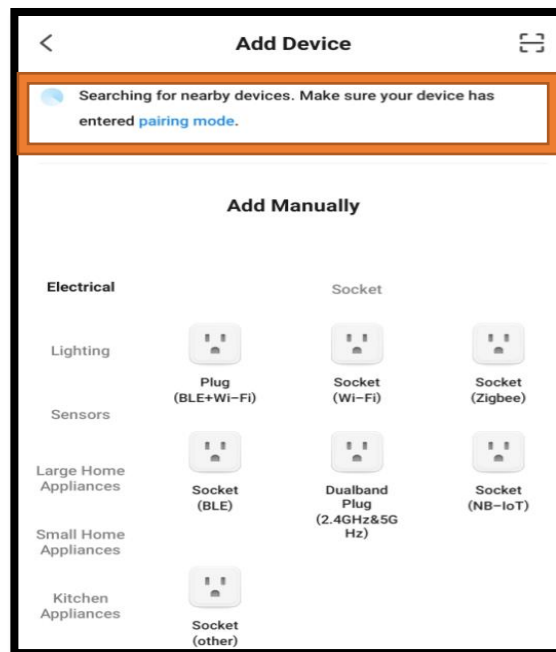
<
Add Device

Searching for nearby devices. Make sure your device has entered pairing mode.

Add Manually

Electrical
Lighting
Sensors
Large Home Appliances
Small Home Appliances
Kitchen Appliances

Socket

Plug (BLE+Wi-Fi)
Socket (Wi-Fi)
Socket (Zigbee)
Socket (BLE)
Dualband Plug (2.4GHz&5G Hz)
Socket (NB-IoT)
Socket (other)